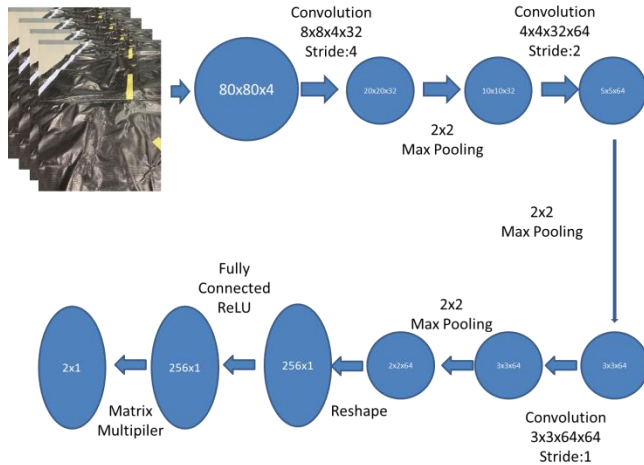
80x80x4

Convolution
8x8x4x32
Stride:4

20x20x32

10x10x32

2x2
Max Pooling

Convolution
4x4x32x64
Stride:2

5x5x64

2x2
Max Pooling

3x3x64

Convolution
3x3x64x64
Stride:1

3x3x64

2x2
Max Pooling

2x2x64

256x1

Reshape

Fully
Connected
ReLU

256x1

Matrix
Multipiler

2x1